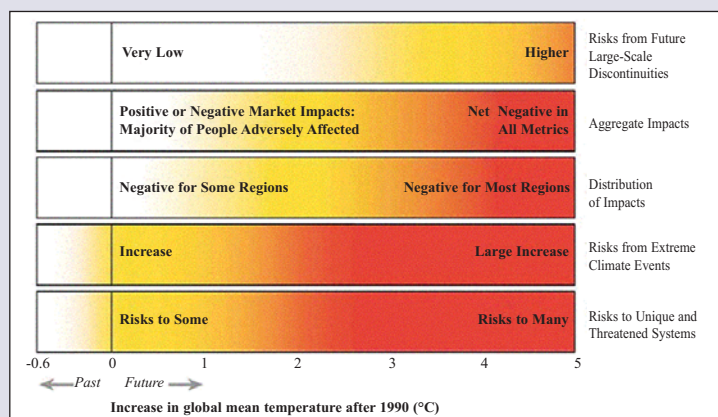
Very Low | Higher | Risks from Future Large-Scale Discontinuities

Positive or Negative Market Impacts: Majority of People Adversely Affected | Net Negative in All Metrics | Aggregate Impacts

Negative for Some Regions | Negative for Most Regions | Distribution of Impacts

Increase | Large Increase | Risks from Extreme Climate Events

Risks to Some | Risks to Many | Risks to Unique and Threatened Systems

-0.6 0 1 2 3 4 5

Past Future

Increase in global mean temperature after 1990 (°C)